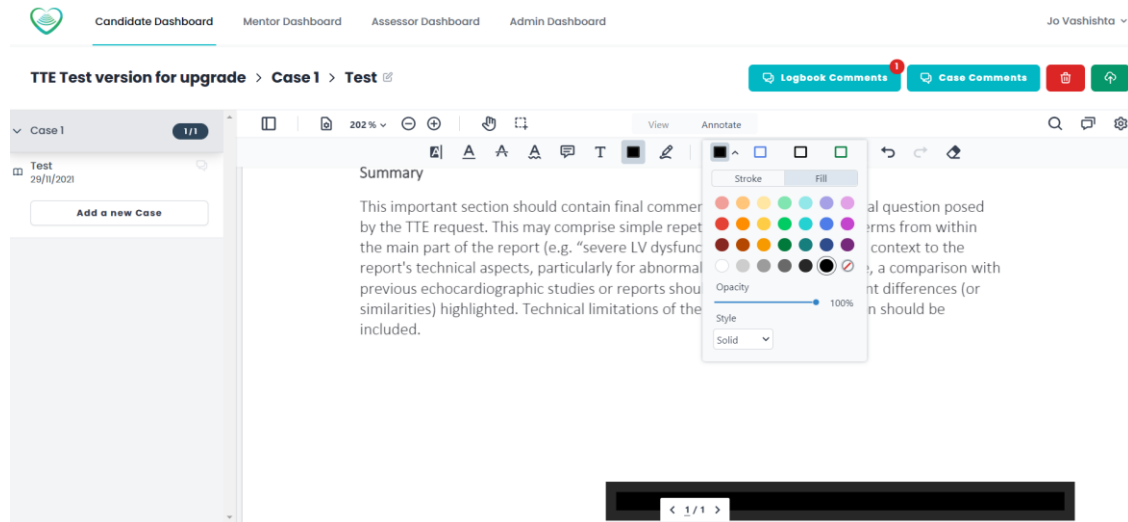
Candidate Dashboard Mentor Dashboard Assessor Dashboard Admin Dashboard Jo Vashishta

TTE Test version for upgrade > Case 1 > Test

1 Logbook Comments Case Comments

Case 1 1/1

Test
29/11/2021

Add a new Case

202 %

View Annotate

Stroke Fill

Opacity

100%

Style

Solid

Summary

This important section should contain final commen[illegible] al question posed by the TTE request. This may comprise simple repet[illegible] erms from within the main part of the report (e.g. "severe LV dysfunc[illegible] context to the report's technical aspects, particularly for abnormal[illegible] e, a comparison with previous echocardiographic studies or reports shou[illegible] nt differences (or similarities) highlighted. Technical limitations of the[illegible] n should be included.

< 1/1 >